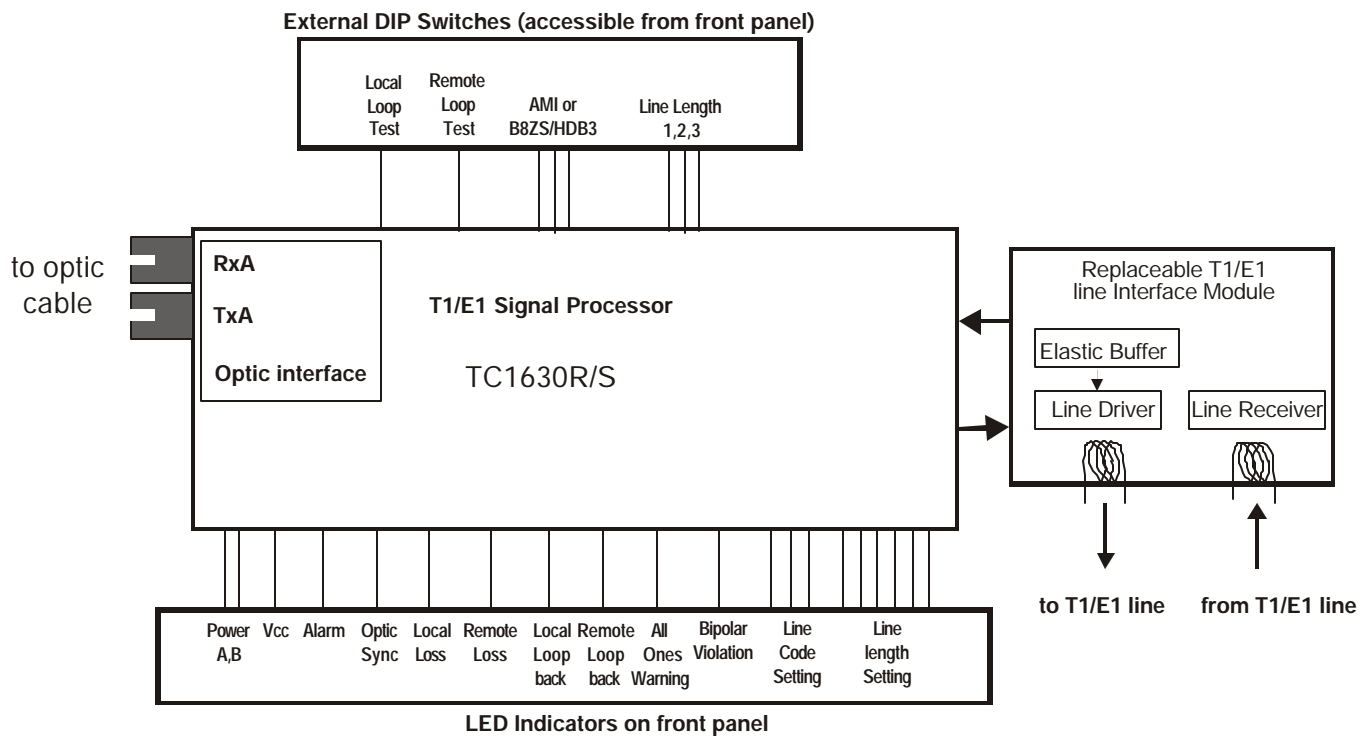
External DIP Switches (accessible from front panel)

Local Loop Test

Remote Loop Test

AMI or B8ZS/HDB3

Line Length 1,2,3

to optic cable

RxA

TxA

Optic interface

T1/E1 Signal Processor

TC1630R/S

Replaceable T1/E1 line Interface Module

Elastic Buffer

Line Driver

Line Receiver

to T1/E1 line

from T1/E1 line

Power A,B

Vcc

Alarm

Optic Sync

Local Loss

Remote Loss

Local Loop back

Remote Loop back

All Ones Warning

Bipolar Violation

Line Code Setting

Line length Setting

LED Indicators on front panel